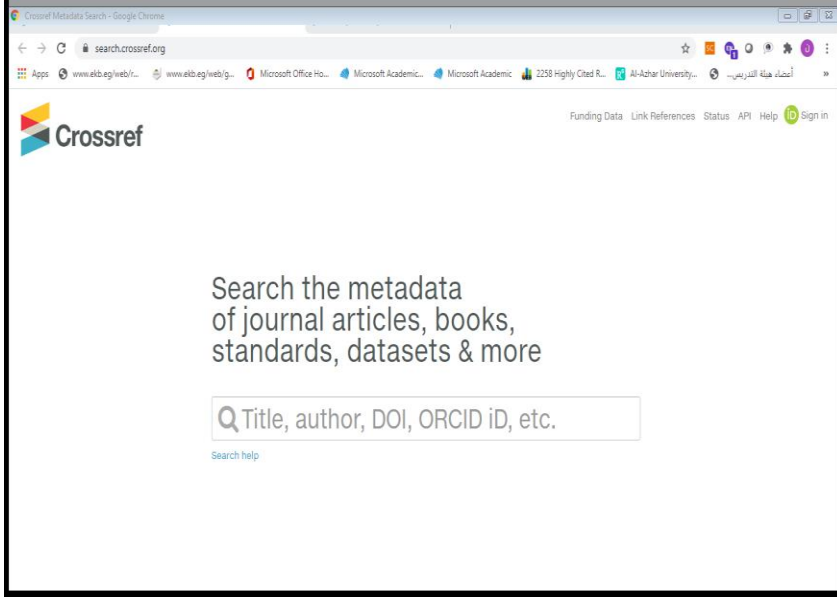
Crossref Metadata Search - Google Chrome

search.crossref.org

Apps www.ekb.eg/web/r... www.ekb.eg/web/g... Microsoft Office Ho... Microsoft Academic... Microsoft Academic 2258 Highly Cited R... Al-Azhar University... أعضاء هيئة التدريس...

Crossref

Funding Data Link References Status API Help iD Sign in

Search the metadata of journal articles, books, standards, datasets & more

Title, author, DOI, ORCID iD, etc.

Search help